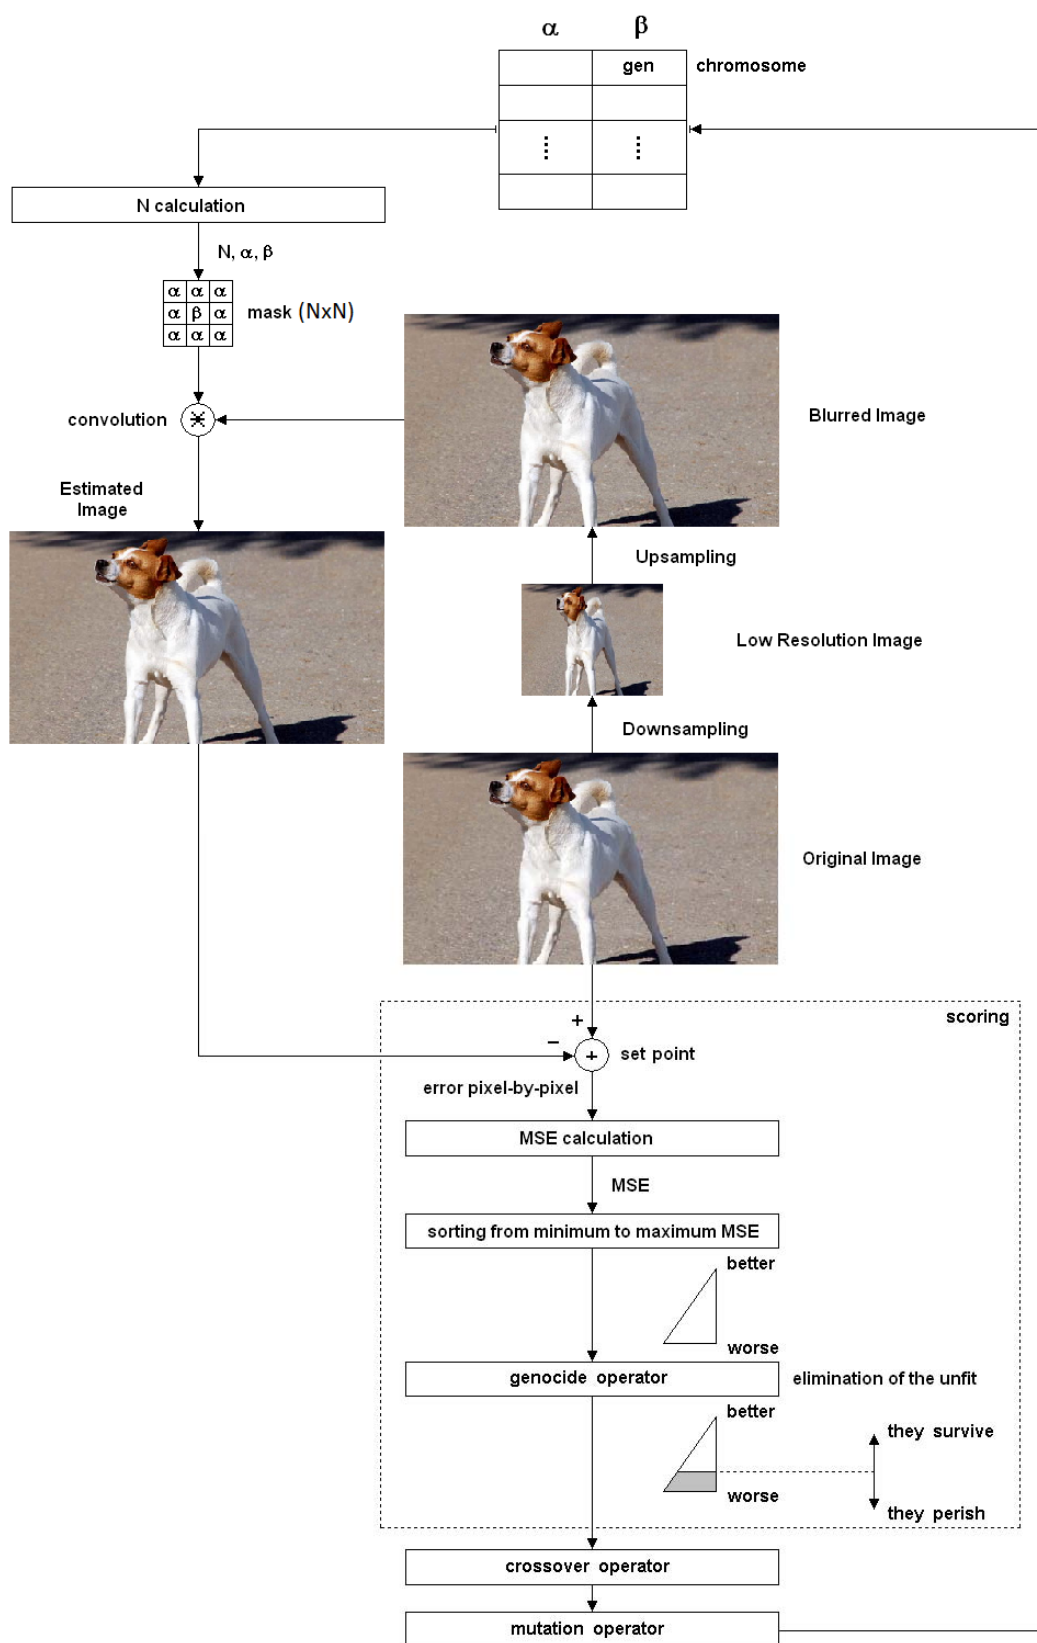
α β

| | gen |
|---|---|
| | |
| ⋮ | ⋮ |
| | |

chromosome

N calculation

N, α, β

| α | α | α |
|---|---|---|
| α | β | α |
| α | α | α |

mask (NxN)

convolution

Blurred Image

Estimated Image

Upsampling

Low Resolution Image

Downsampling

Original Image

scoring

+

−

+

set point

error pixel-by-pixel

MSE calculation

MSE

sorting from minimum to maximum MSE

better

worse

genocide operator

elimination of the unfit

better

they survive

worse

they perish

crossover operator

mutation operator